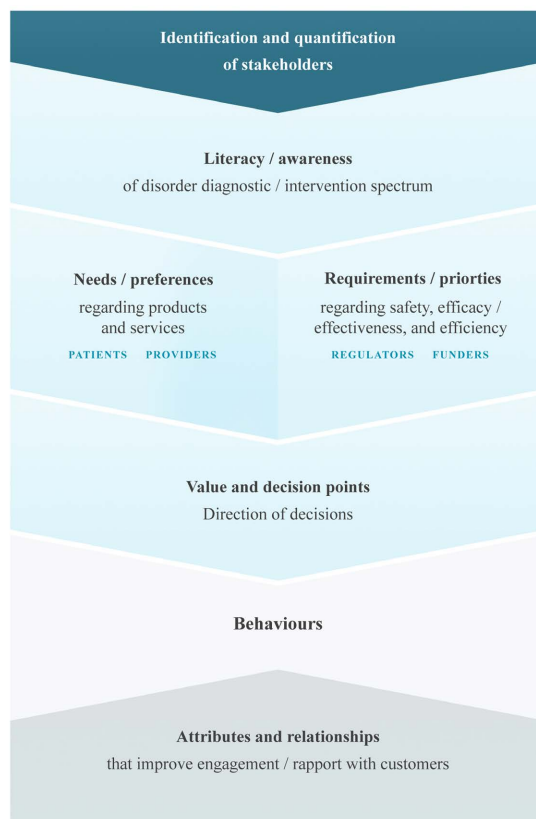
Identification and quantification of stakeholders

Literacy / awareness
of disorder diagnostic / intervention spectrum

Needs / preferences
regarding products and services
PATIENTS PROVIDERS

Requirements / priorties
regarding safety, efficacy / effectiveness, and efficiency
REGULATORS FUNDERS

Value and decision points
Direction of decisions

Behaviours

Attributes and relationships
that improve engagement / rapport with customers